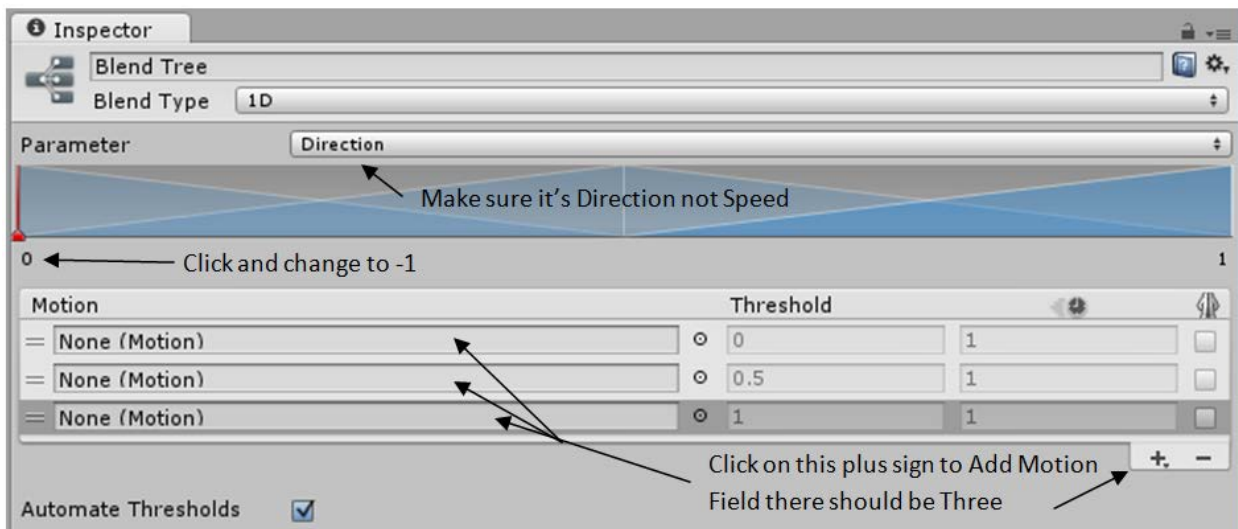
Inspector

Blend Tree

Blend Type 1D

Parameter Direction

Make sure it's Direction not Speed

0 Click and change to -1

1

| Motion | | Threshold | | |
|---|---|---|---|---|
| None (Motion) | ⊙ | 0 | 1 | |
| None (Motion) | ⊙ | 0.5 | 1 | |
| None (Motion) | ⊙ | 1 | 1 | |

Click on this plus sign to Add Motion Field there should be Three

+ −

Automate Thresholds